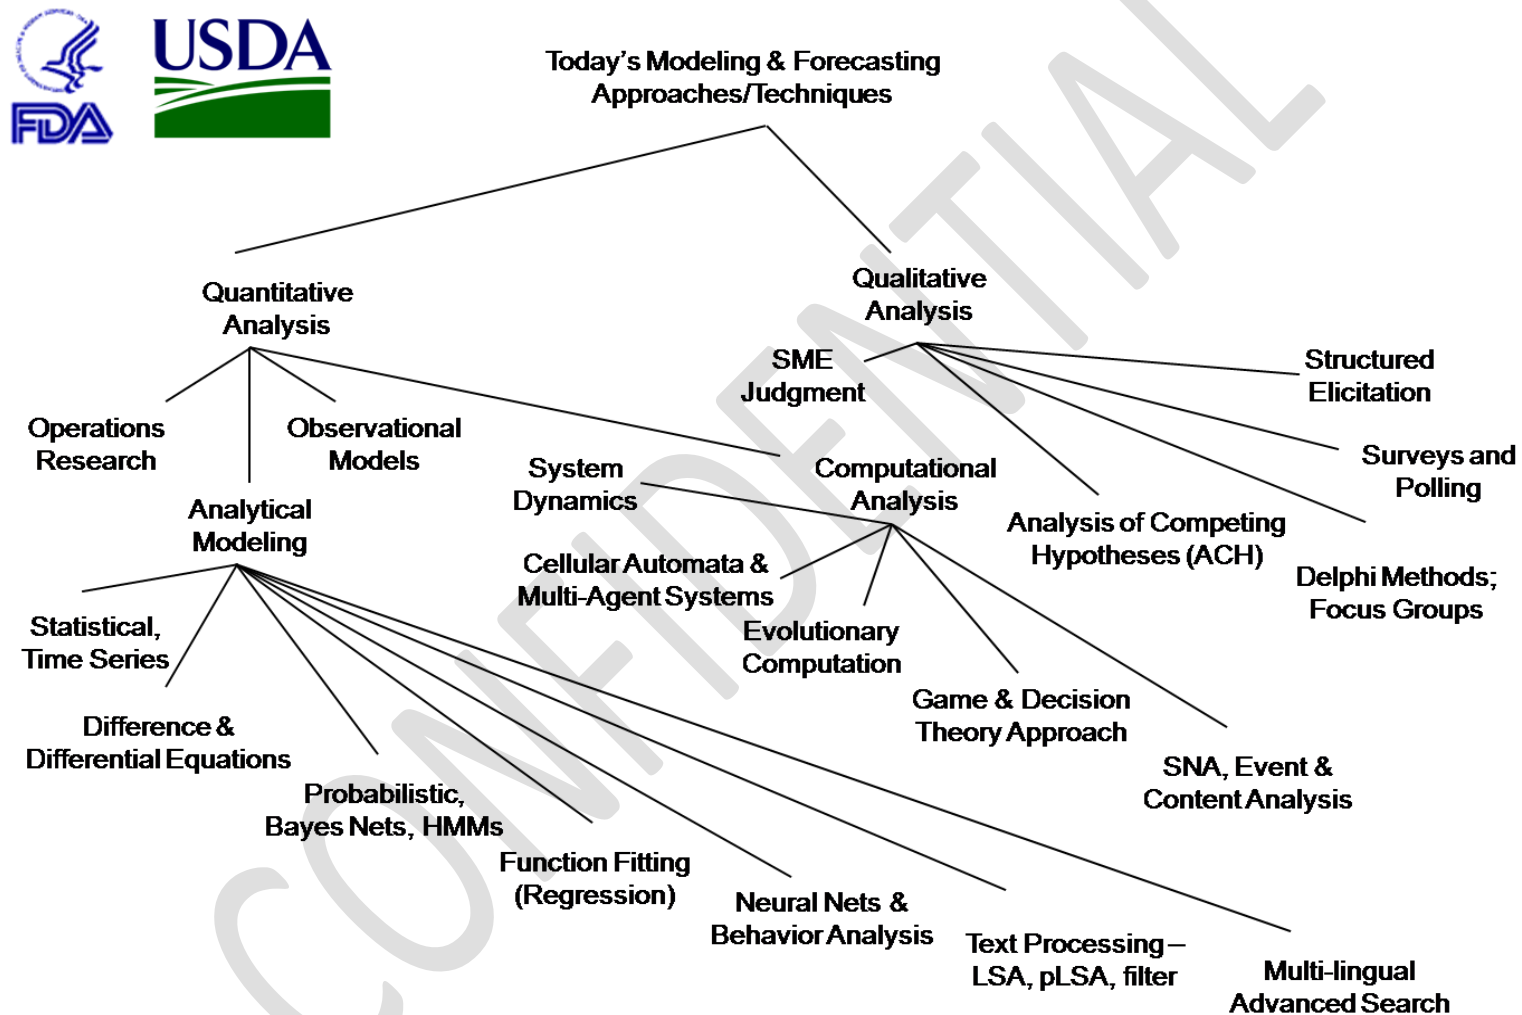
FDA

USDA

Today's Modeling & Forecasting Approaches/Techniques

Quantitative Analysis

Qualitative Analysis

SME Judgment

Structured Elicitation

Operations Research

Observational Models

System Dynamics

Computational Analysis

Surveys and Polling

Analytical Modeling

Analysis of Competing Hypotheses (ACH)

Delphi Methods; Focus Groups

Cellular Automata & Multi-Agent Systems

Statistical, Time Series

Evolutionary Computation

Difference & Differential Equations

Game & Decision Theory Approach

SNA, Event & Content Analysis

Probabilistic, Bayes Nets, HMMs

Function Fitting (Regression)

Neural Nets & Behavior Analysis

Text Processing – LSA, pLSA, filter

Multi-lingual Advanced Search

CONFIDENTIAL